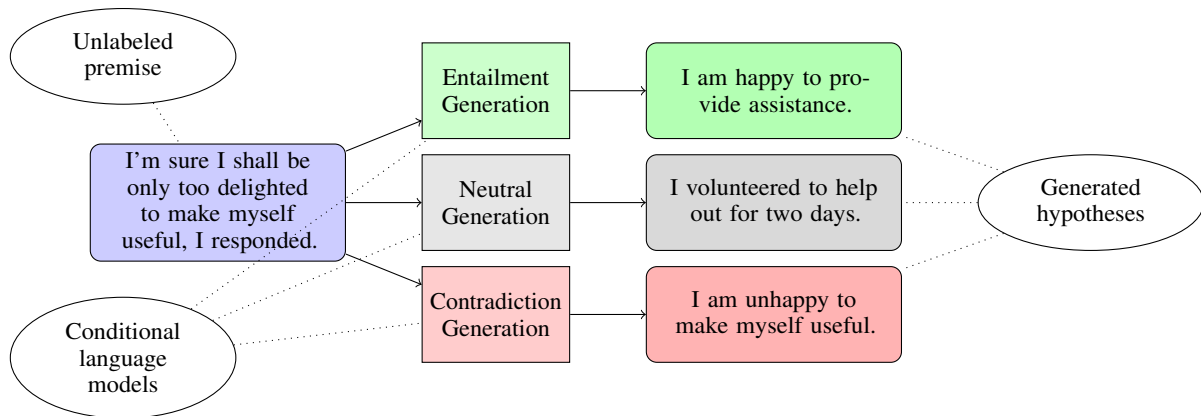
Unlabeled premise

I'm sure I shall be only too delighted to make myself useful, I responded.

Conditional language models

Entailment Generation

Neutral Generation

Contradiction Generation

I am happy to provide assistance.

I volunteered to help out for two days.

I am unhappy to make myself useful.

Generated hypotheses